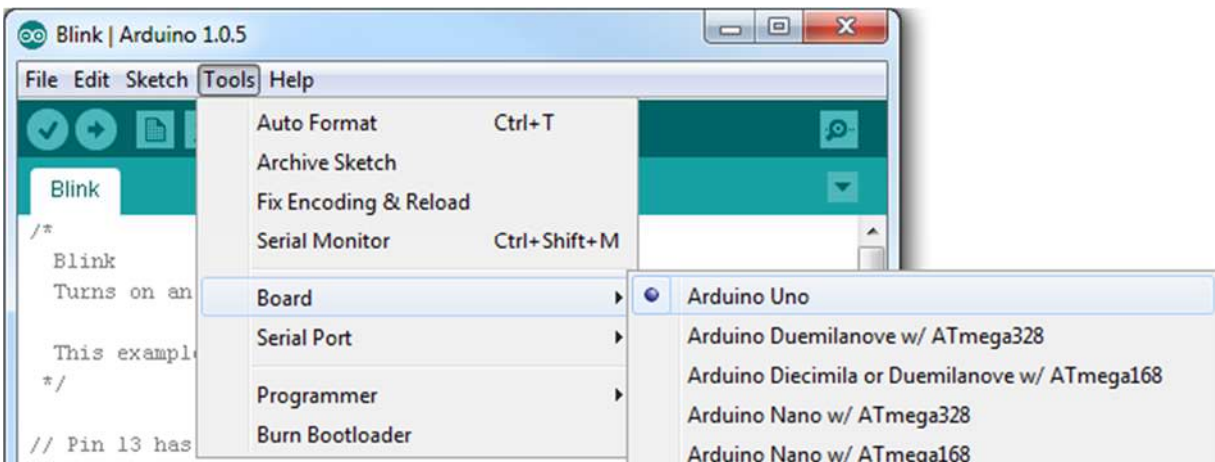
Blink | Arduino 1.0.5

File Edit Sketch Tools Help

Blink

/*
Blink
Turns on an

This example
*/

// Pin 13 has

Auto Format Ctrl+T
Archive Sketch
Fix Encoding & Reload
Serial Monitor Ctrl+Shift+M
Board
Serial Port
Programmer
Burn Bootloader

Arduino Uno
Arduino Duemilanove w/ ATmega328
Arduino Diecimila or Duemilanove w/ ATmega168
Arduino Nano w/ ATmega328
Arduino Nano w/ ATmega168